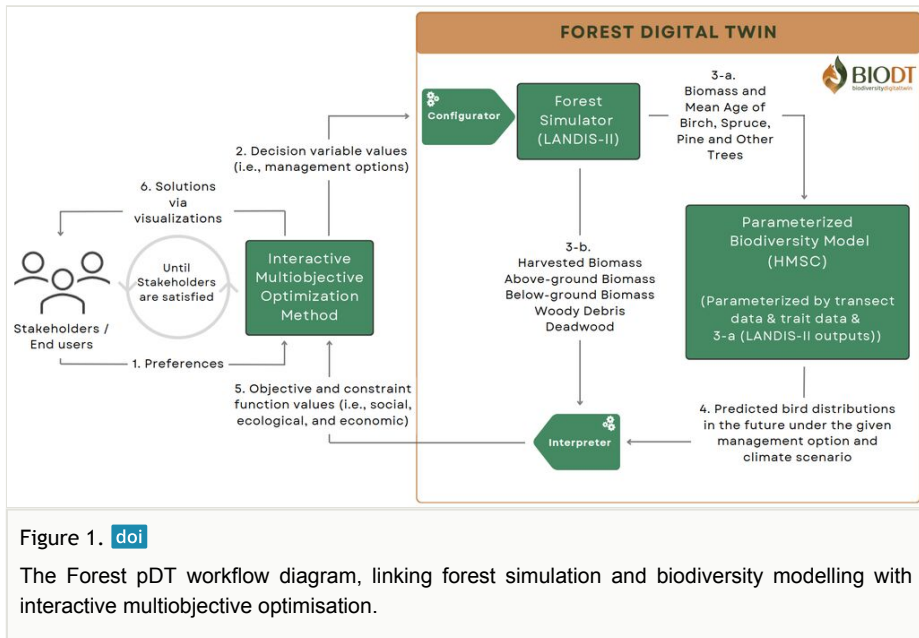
FOREST DIGITAL TWIN

BIODT
biodiversitydigitaltwin

Configurator

Forest Simulator (LANDIS-II)

3-a. Biomass and Mean Age of Birch, Spruce, Pine and Other Trees

2. Decision variable values (i.e., management options)

6. Solutions via visualizations

Until Stakeholders are satisfied

Interactive Multiobjective Optimization Method

Stakeholders / End users

1. Preferences

3-b. Harvested Biomass Above-ground Biomass Below-ground Biomass Woody Debris Deadwood

Parameterized Biodiversity Model (HMSC)

(Parameterized by transect data & trait data & 3-a (LANDIS-II outputs))

5. Objective and constraint function values (i.e., social, ecological, and economic)

Interpreter

4. Predicted bird distributions in the future under the given management option and climate scenario

Figure 1. doi

The Forest pDT workflow diagram, linking forest simulation and biodiversity modelling with interactive multiobjective optimisation.